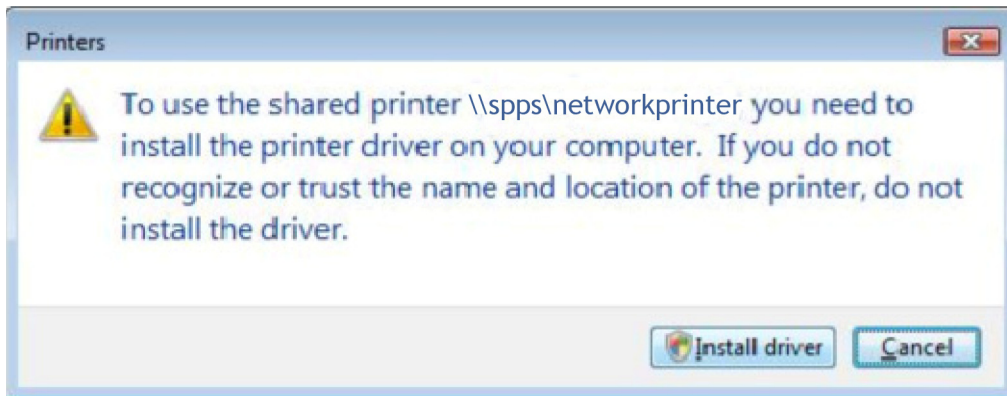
Printers

To use the shared printer \\spps\networkprinter you need to install the printer driver on your computer. If you do not recognize or trust the name and location of the printer, do not install the driver.

Install driver Cancel